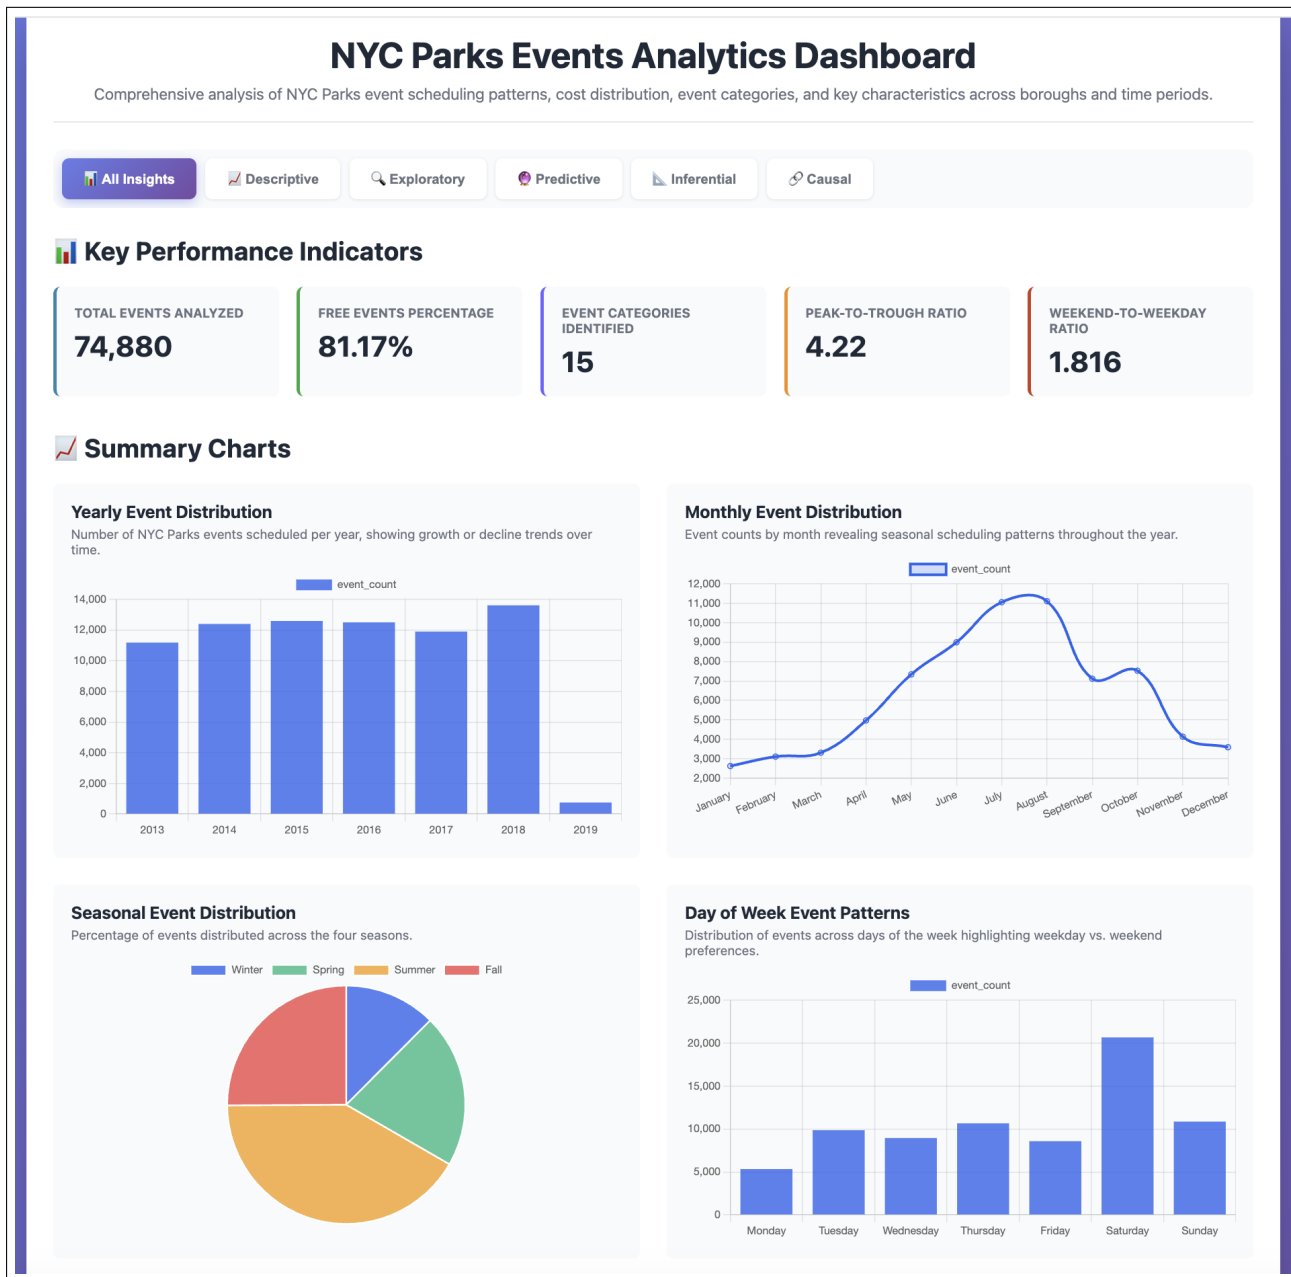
NYC Parks Events Analytics Dashboard

Comprehensive analysis of NYC Parks event scheduling patterns, cost distribution, event categories, and key characteristics across boroughs and time periods.

📊 All Insights | 📈 Descriptive | 🔍 Exploratory | 🔮 Predictive | 📐 Inferential | 🔗 Causal

📊 Key Performance Indicators

TOTAL EVENTS ANALYZED
74,880

FREE EVENTS PERCENTAGE
81.17%

EVENT CATEGORIES IDENTIFIED
15

PEAK-TO-TROUGH RATIO
4.22

WEEKEND-TO-WEEKDAY RATIO
1.816

📈 Summary Charts

Yearly Event Distribution
Number of NYC Parks events scheduled per year, showing growth or decline trends over time.

event_count
14,000
12,000
10,000
8,000
6,000
4,000
2,000
0
2013 2014 2015 2016 2017 2018 2019

Monthly Event Distribution
Event counts by month revealing seasonal scheduling patterns throughout the year.

event_count
12,000
11,000
10,000
9,000
8,000
7,000
6,000
5,000
4,000
3,000
2,000
January February March April May June July August September October November December

Seasonal Event Distribution
Percentage of events distributed across the four seasons.

Winter Spring Summer Fall

Day of Week Event Patterns
Distribution of events across days of the week highlighting weekday vs. weekend preferences.

event_count
25,000
20,000
15,000
10,000
5,000
0
Monday Tuesday Wednesday Thursday Friday Saturday Sunday